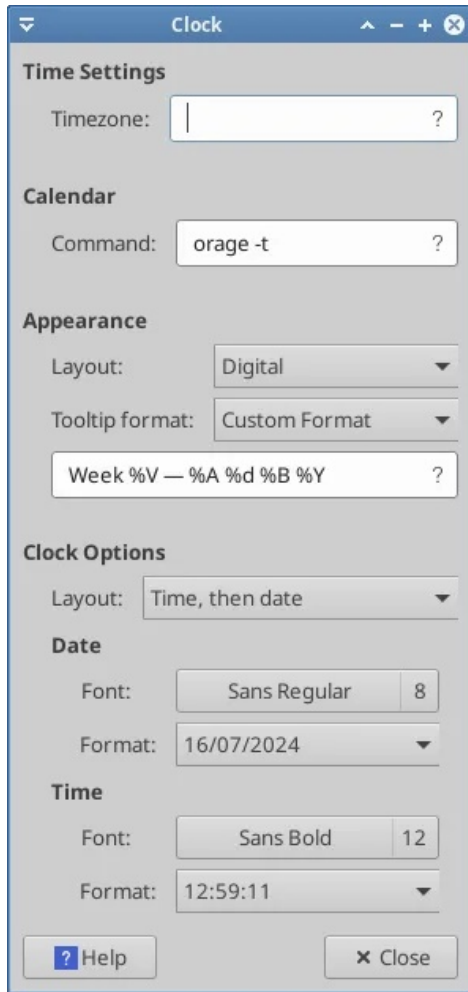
Clock

Time Settings

Timezone: ?

Calendar

Command: orage -t ?

Appearance

Layout: Digital

Tooltip format: Custom Format

Week %V — %A %d %B %Y ?

Clock Options

Layout: Time, then date

Date

Font: Sans Regular 8

Format: 16/07/2024

Time

Font: Sans Bold 12

Format: 12:59:11

? Help

× Close